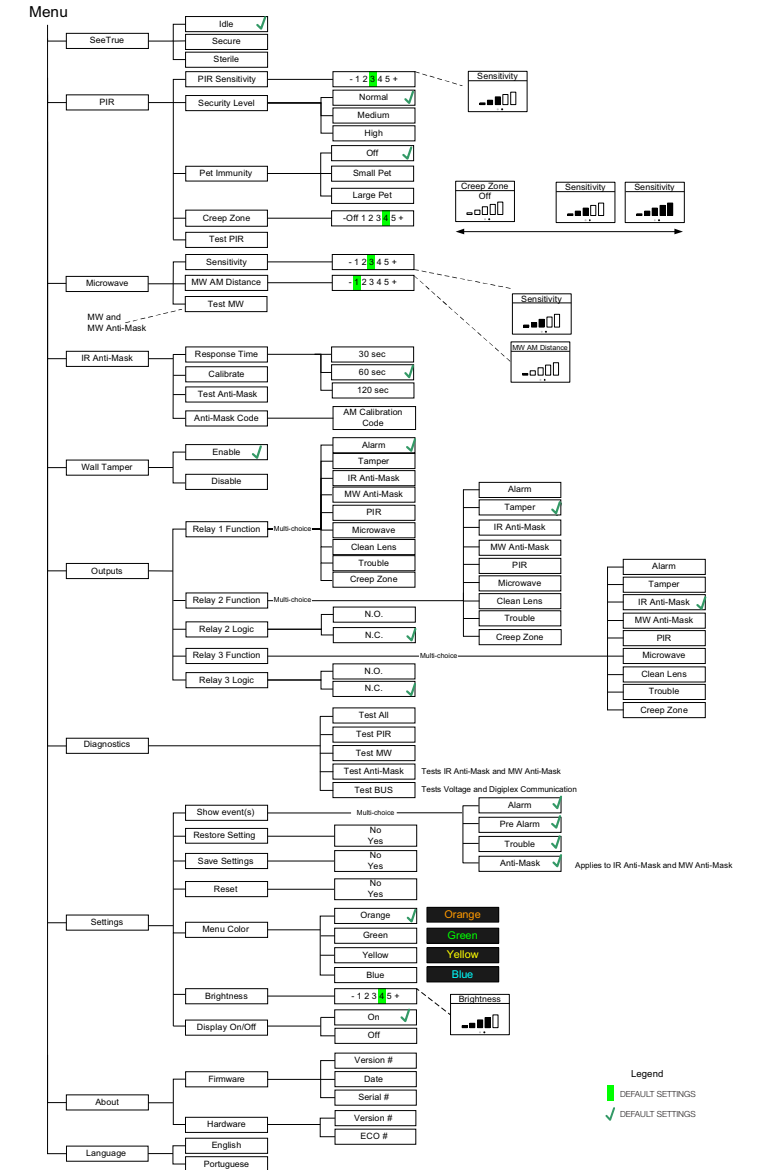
Menu

SeeTrue
Idle
Secure
Sterile

PIR
PIR Sensitivity
- 1 2 3 4 5 +
Sensitivity
Security Level
Normal
Medium
High
Pet Immunity
Off
Small Pet
Large Pet
Creep Zone
-Off 1 2 3 4 5 +
Creep Zone
Off
Sensitivity
Sensitivity
Test PIR

Microwave
Sensitivity
- 1 2 3 4 5 +
MW AM Distance
- 1 2 3 4 5 +
Test MW
MW and MW Anti-Mask
Sensitivity
MW AM Distance

IR Anti-Mask
Response Time
30 sec
60 sec
120 sec
Calibrate
Test Anti-Mask
Anti-Mask Code
AM Calibration Code

Wall Tamper
Enable
Disable

Outputs
Relay 1 Function
Multi-choice
Alarm
Tamper
IR Anti-Mask
MW Anti-Mask
PIR
Microwave
Clean Lens
Trouble
Creep Zone
Relay 2 Function
Multi-choice
Alarm
Tamper
IR Anti-Mask
MW Anti-Mask
PIR
Microwave
Clean Lens
Trouble
Creep Zone
Relay 2 Logic
N.O.
N.C.
Relay 3 Function
Multi-choice
Alarm
Tamper
IR Anti-Mask
MW Anti-Mask
PIR
Microwave
Clean Lens
Trouble
Creep Zone
Relay 3 Logic
N.O.
N.C.

Diagnostics
Test All
Test PIR
Test MW
Test Anti-Mask
Tests IR Anti-Mask and MW Anti-Mask
Test BUS
Tests Voltage and Digiplex Communication

Settings
Show event(s)
Multi-choice
Alarm
Pre Alarm
Trouble
Anti-Mask
Applies to IR Anti-Mask and MW Anti-Mask
Restore Setting
No
Yes
Save Settings
No
Yes
Reset
No
Yes
Menu Color
Orange
Orange
Green
Green
Yellow
Yellow
Blue
Blue
Brightness
- 1 2 3 4 5 +
Brightness
Display On/Off
On
Off

About
Firmware
Version #
Date
Serial #
Hardware
Version #
ECO #

Language
English
Portuguese

Legend
DEFAULT SETTINGS
DEFAULT SETTINGS